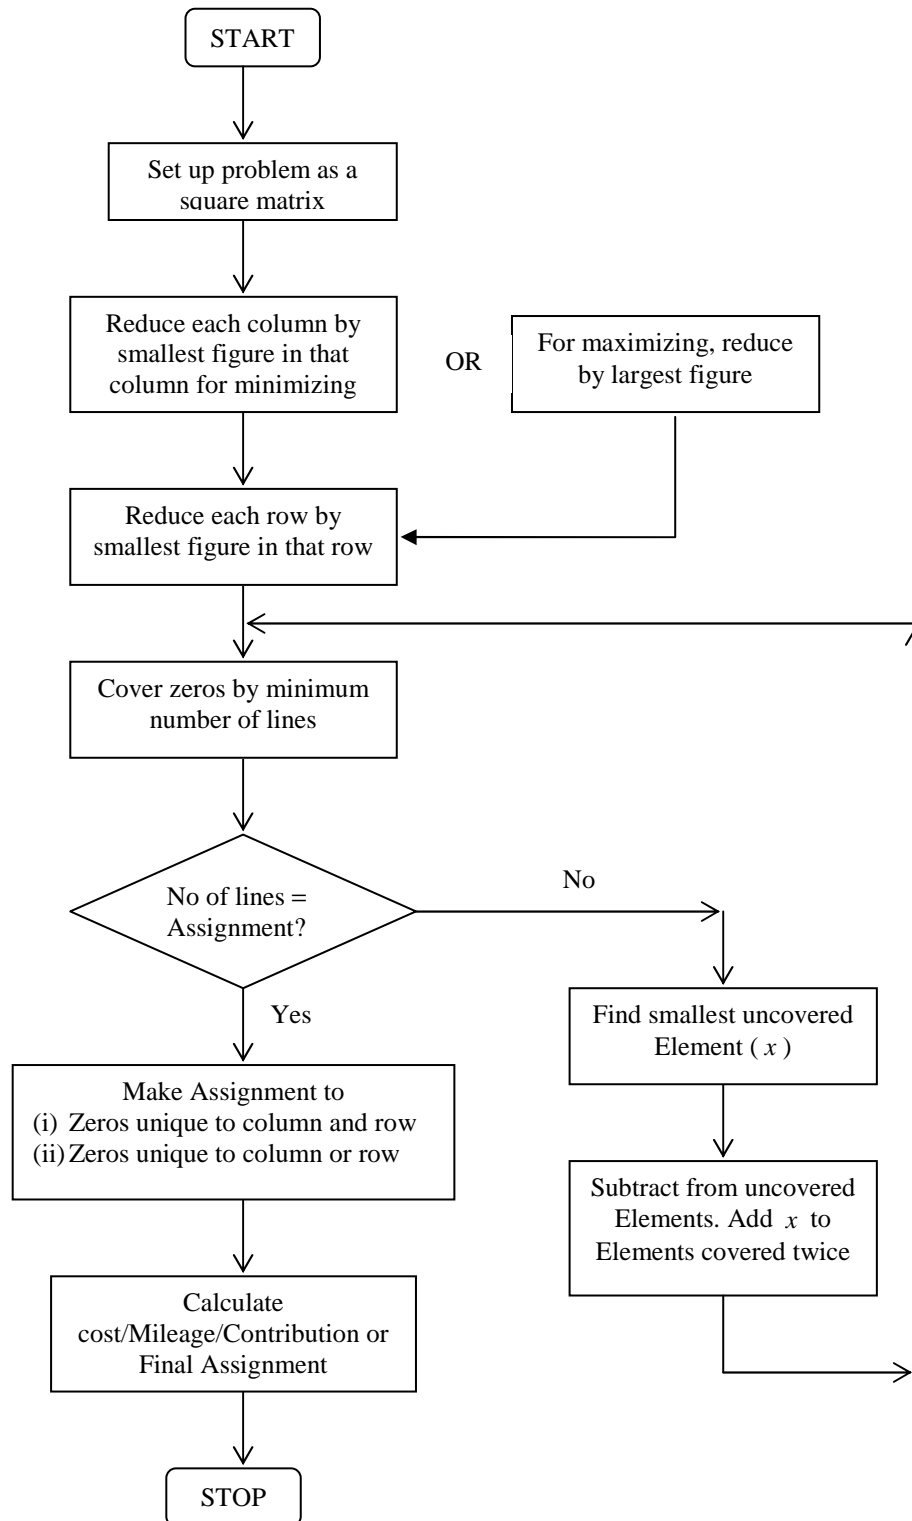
START

Set up problem as a square matrix

Reduce each column by smallest figure in that column for minimizing

OR

For maximizing, reduce by largest figure

Reduce each row by smallest figure in that row

Cover zeros by minimum number of lines

No of lines = Assignment?

No

Yes

Find smallest uncovered Element ( $x$ )

Subtract from uncovered Elements. Add $x$ to Elements covered twice

Make Assignment to
(i) Zeros unique to column and row
(ii) Zeros unique to column or row

Calculate cost/Mileage/Contribution or Final Assignment

STOP